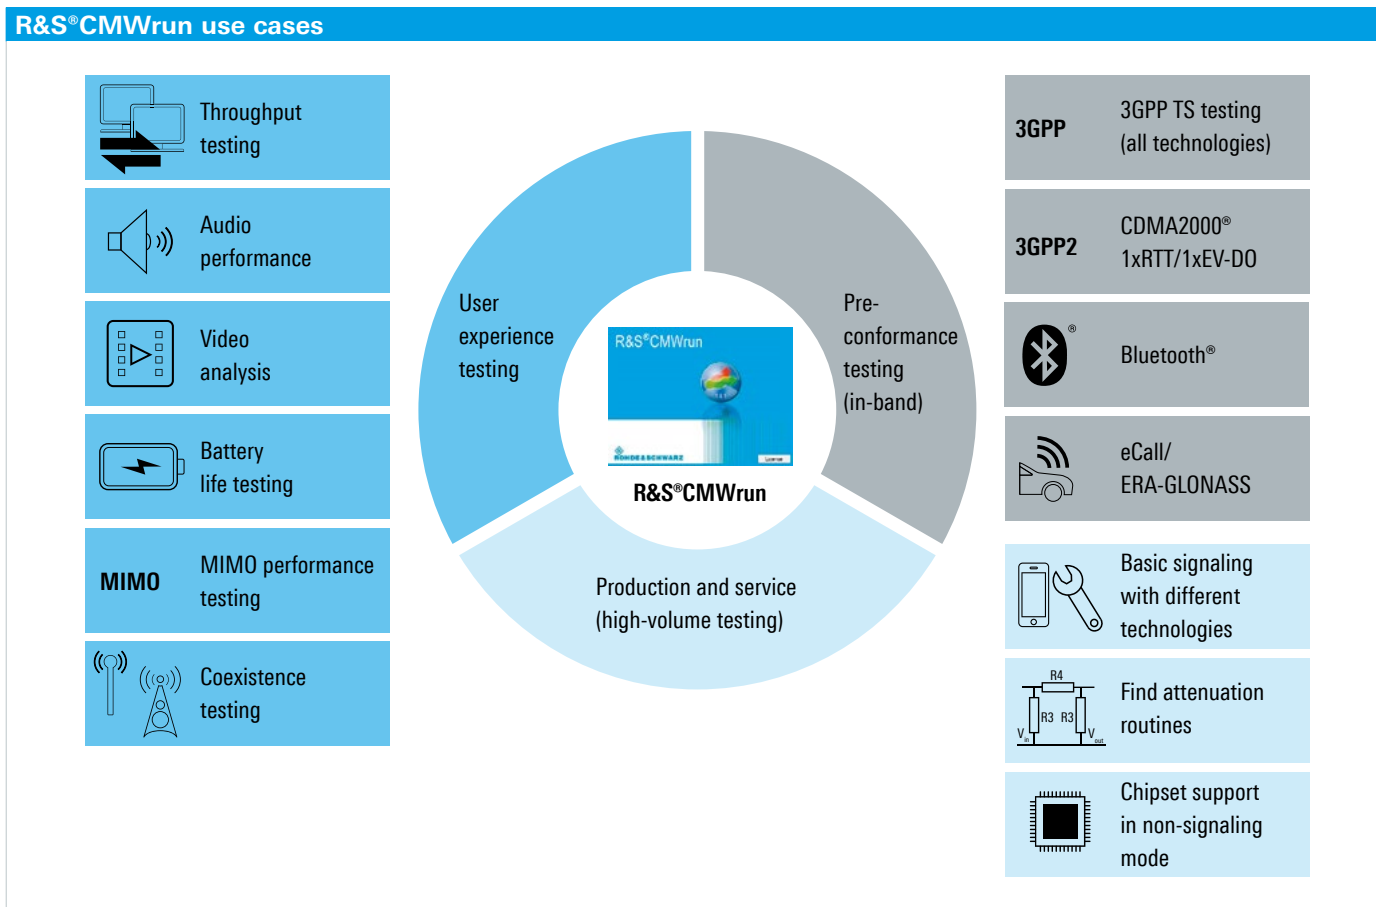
R&S®CMWrun use cases

Throughput testing

Audio performance

Video analysis

Battery life testing

MIMO MIMO performance testing

Coexistence testing

User experience testing

Pre-conformance testing (in-band)

R&S®CMWrun

ROHDE&SCHWARZ

R&S®CMWrun

Production and service (high-volume testing)

3GPP 3GPP TS testing (all technologies)

3GPP2 CDMA2000® 1xRTT/1xEV-DO

Bluetooth®

eCall/ ERA-GLONASS

Basic signaling with different technologies

R4 R3 R3 $V_{in}$ $V_{out}$ Find attenuation routines

Chipset support in non-signaling mode